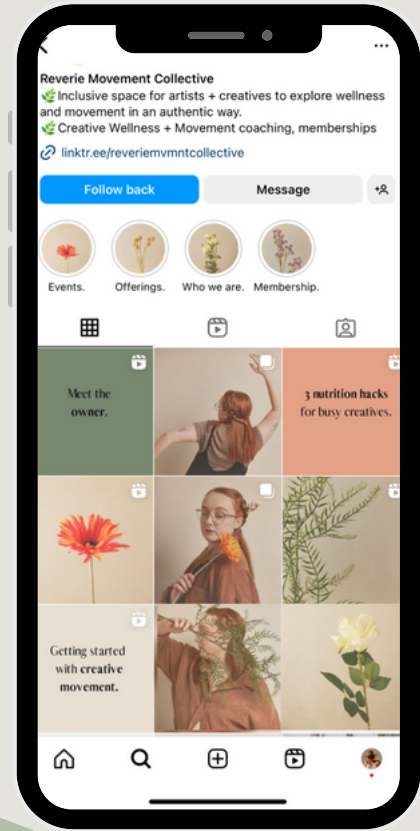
Reverie Movement Collective
🌿Inclusive space for artists + creatives to explore wellness and movement in an authentic way.
🌿Creative Wellness + Movement coaching, memberships

linktr.ee/reveriemvmntcollective

Follow back
Message

Events.
Offerings.
Who we are.
Membership.

Meet the owner.

3 nutrition hacks for busy creatives.

Getting started with creative movement.